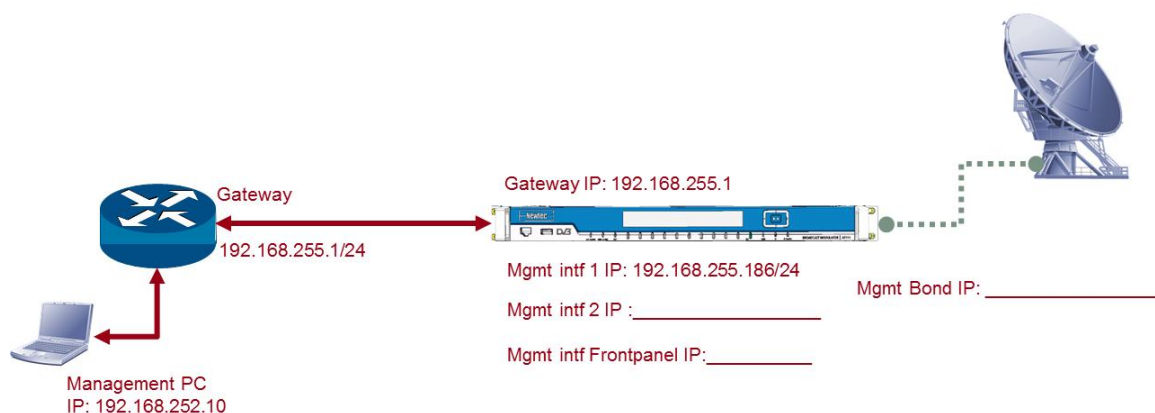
Gateway

192.168.255.1/24

Gateway IP: 192.168.255.1

Newtec

DVB

Mgmt intf 1 IP: 192.168.255.186/24

Mgmt intf 2 IP :___________________

Mgmt intf Frontpanel IP:__________

Mgmt Bond IP: ________________

Management PC
IP: 192.168.252.10